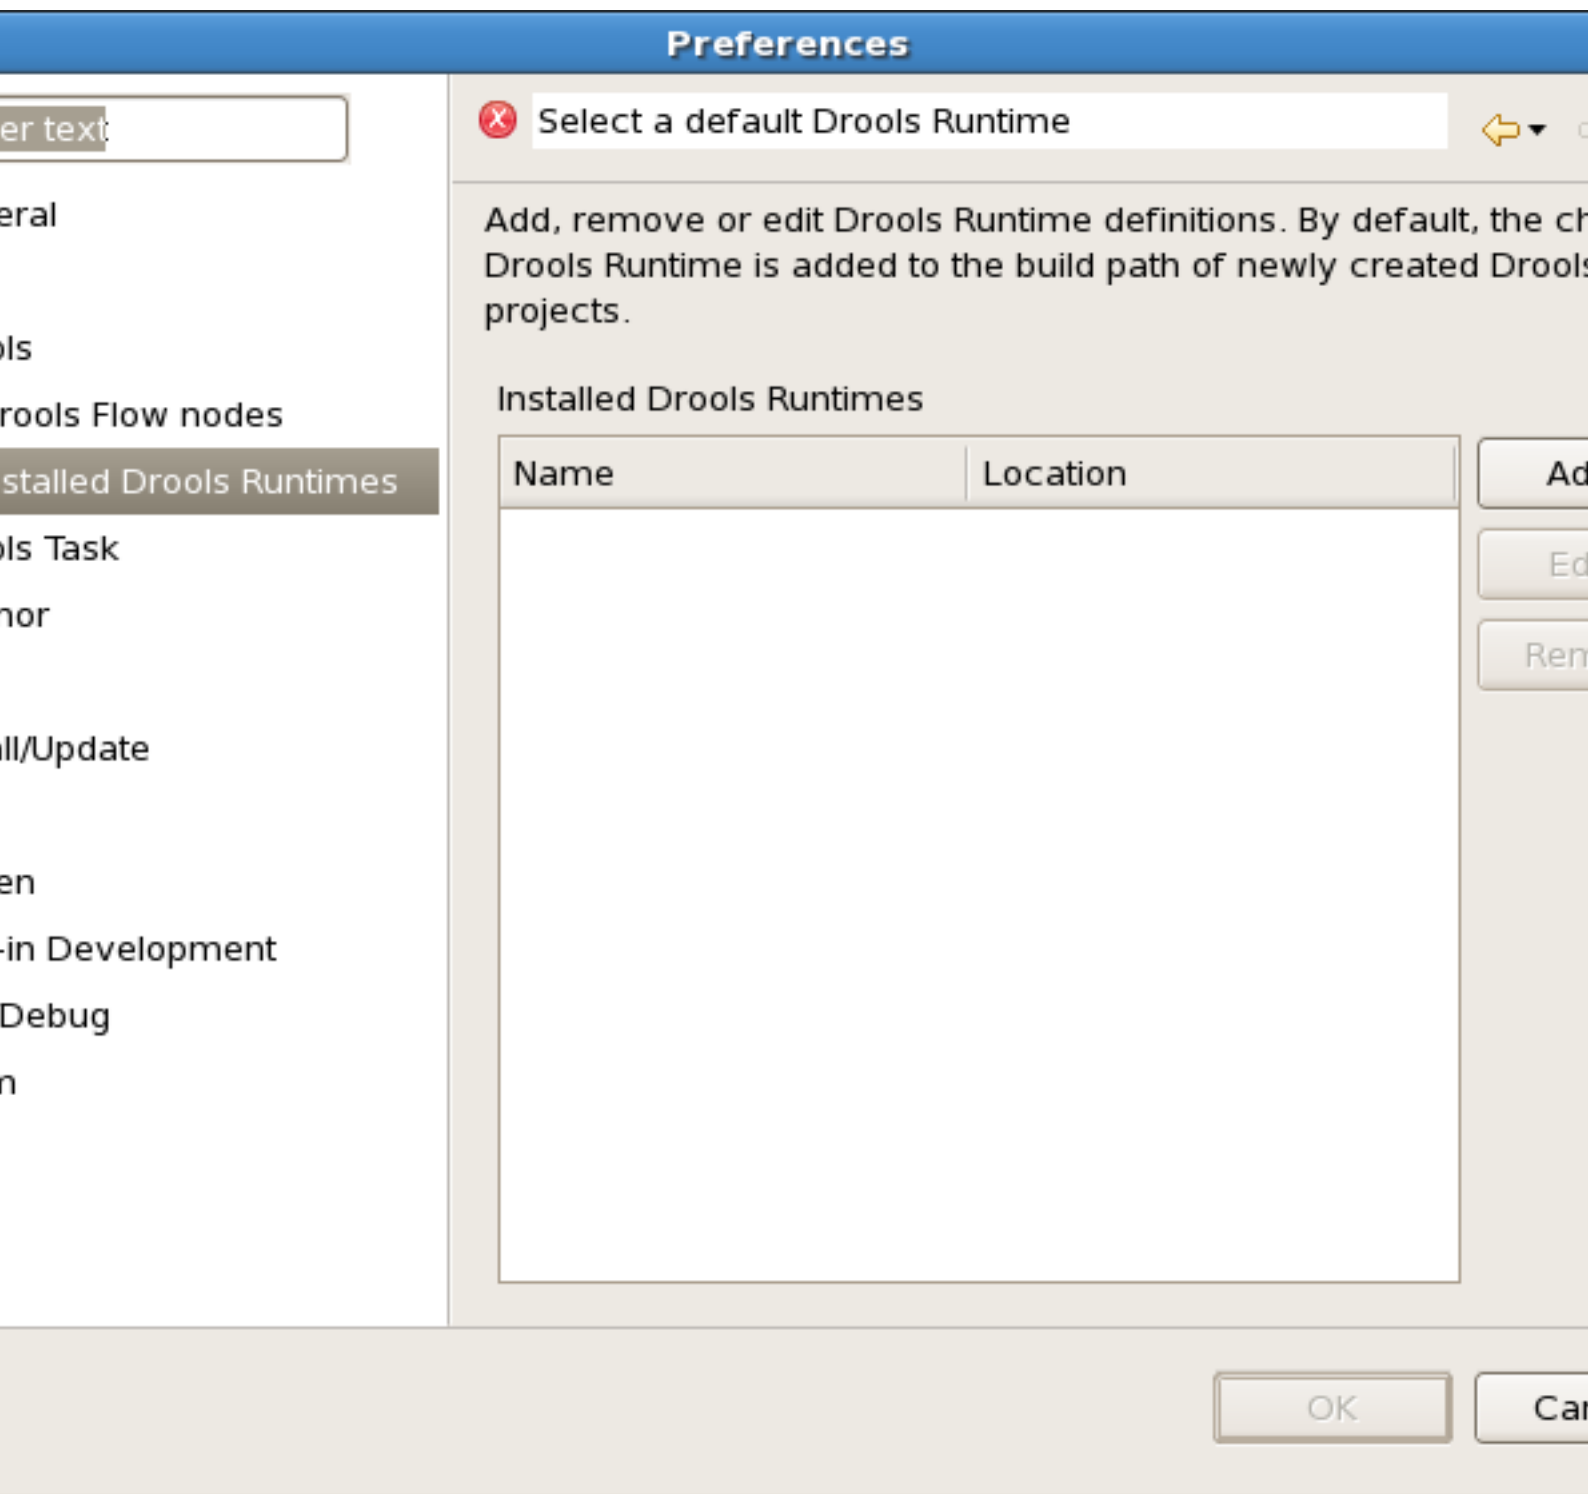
Preferences

er text

eral

ols

rools Flow nodes

stalled Drools Runtimes

ols Task

hor

all/Update

en

-in Development

Debug

n

Select a default Drools Runtime

Add, remove or edit Drools Runtime definitions. By default, the ch Drools Runtime is added to the build path of newly created Drools projects.

Installed Drools Runtimes

| Name | Location |
|---|---|

Ad

Ed

Rem

OK

Car